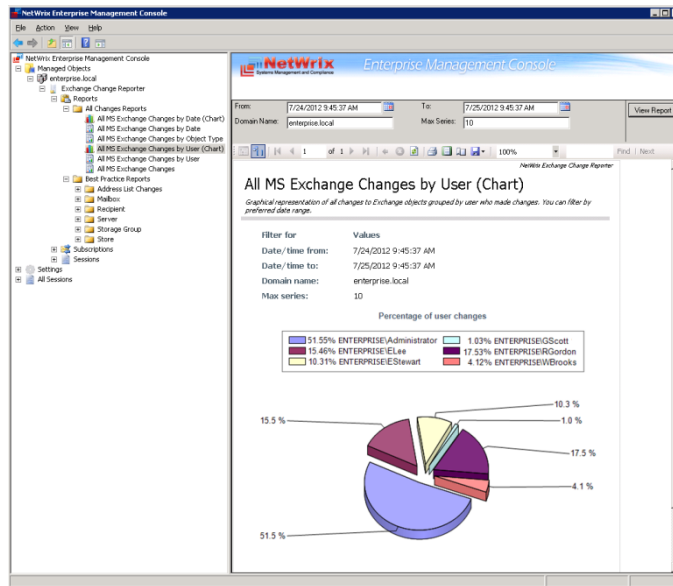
NetWrix Enterprise Management Console

File Action View Help

NetWrix Enterprise Management Console
Managed Objects
enterprise.local
Exchange Change Reporter
Reports
All Changes Reports
All MS Exchange Changes by Date (Chart)
All MS Exchange Changes by Date
All MS Exchange Changes by Object Type
All MS Exchange Changes by User (Chart)
All MS Exchange Changes by User
All MS Exchange Changes
Best Practice Reports
Address List Changes
Mailbox
Recipient
Server
Storage Group
Store
Subscriptions
Sessions
Settings
All Sessions

NetWrix Systems Management and Compliance
Enterprise Management Console

From: 7/24/2012 9:45:37 AM
To: 7/25/2012 9:45:37 AM
Domain Name: enterprise.local
Max Series: 10
View Report

1 of 1
100%
Find | Next

NetWrix Exchange Change Reporter

All MS Exchange Changes by User (Chart)

Graphical representation of all changes to Exchange objects grouped by user who made changes. You can filter by preferred date range.

| Filter for | Values |
|---|---|
| Date/time from: | 7/24/2012 9:45:37 AM |
| Date/time to: | 7/25/2012 9:45:37 AM |
| Domain name: | enterprise.local |
| Max series: | 10 |

Percentage of user changes

51.55% ENTERPRISE\Administrator
1.03% ENTERPRISE\GScott
15.46% ENTERPRISE\ELee
17.53% ENTERPRISE\RGordon
10.31% ENTERPRISE\EStewart
4.12% ENTERPRISE\WBrooks

10.3 %
15.5 %
1.0 %
17.5 %
4.1 %
51.5 %